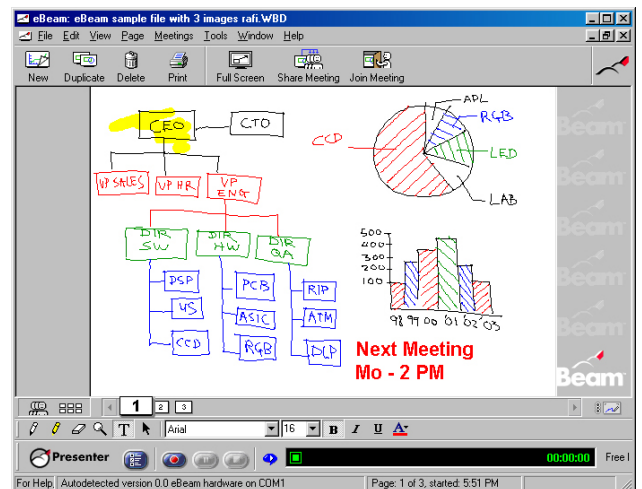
eBeam: eBeam sample file with 3 images rafi.WBD

File Edit View Page Meetings Tools Window Help

New Duplicate Delete Print Full Screen Share Meeting Join Meeting

CEO
CTO
VP SALES
VP HR
VP ENG
DIR SW
DIR HW
DIR QA
DSP
VS
CCD
PCB
ASIC
RGB
RIP
ATM
DLP

APL
RGB
CCD
LED
LAB

500
400
300
200
100
98 99 00 01 02 03

Next Meeting
Mo - 2 PM

Beam

1 2 3

Arial 16 B I U A

Presenter 00:00:00 Free I

For Help, Autodetected version 0.0 eBeam hardware on COM1 Page: 1 of 3, started: 5:51 PM